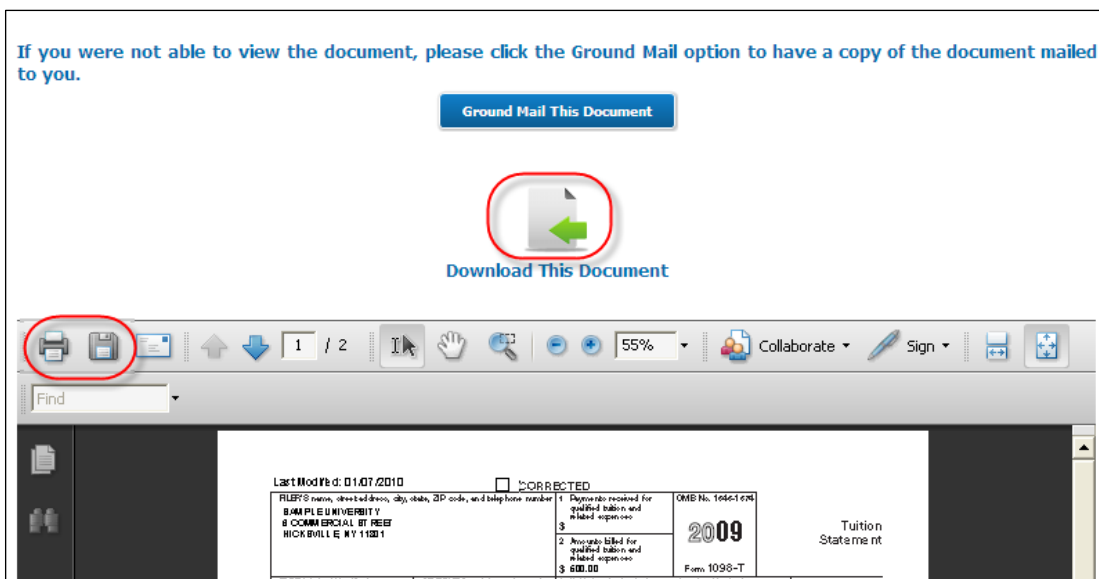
If you were not able to view the document, please click the Ground Mail option to have a copy of the document mailed to you.

Ground Mail This Document

Download This Document

1 / 2

55%

Collaborate

Sign

Find

Last Modified: 01/07/2010

CORRECTED

FILER'S name, street address, city, state, ZIP code, and telephone number

SAMPLE UNIVERSITY
8 COMMERCIAL STREET
HICKSVILLE, NY 11801

1 Payments received for qualified tuition and related expenses
$

2 Amounts billed for qualified tuition and related expenses
$ 600.00

OMB No. 1545-1574

2009

Form 1098-T

Tuition Statement